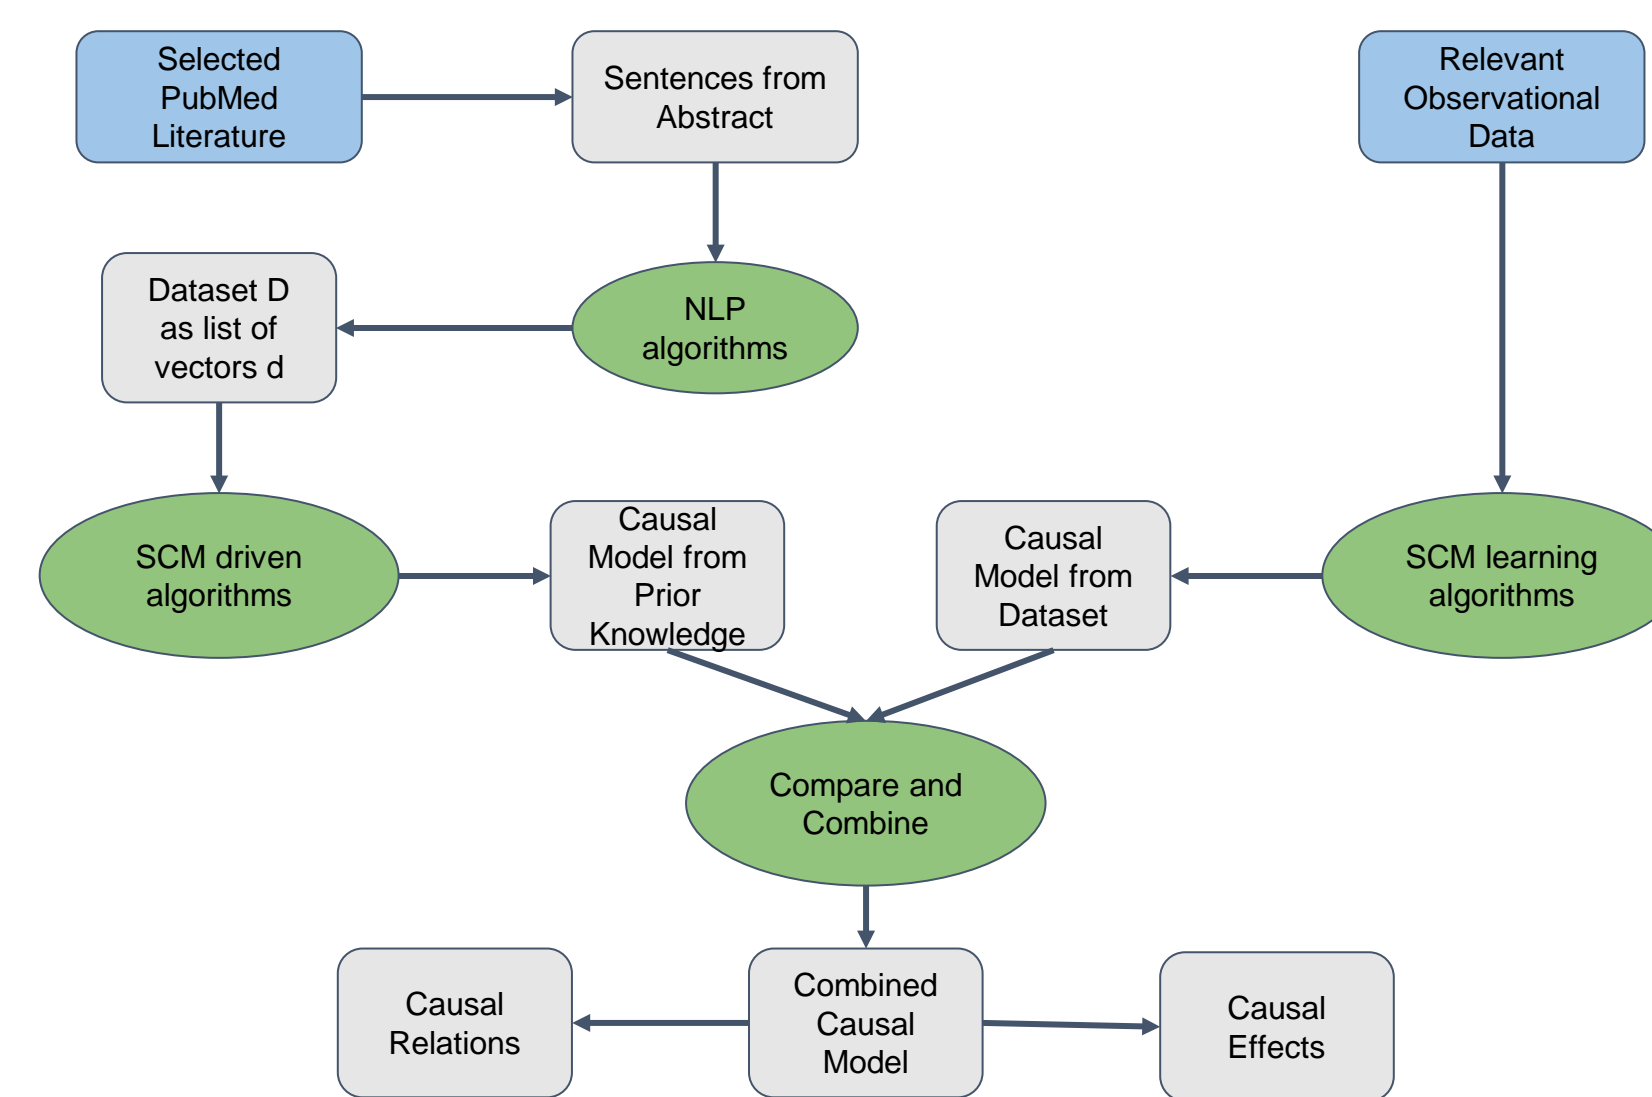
Selected PubMed Literature

Sentences from Abstract

Relevant Observational Data

Dataset D as list of vectors d

NLP algorithms

SCM driven algorithms

Causal Model from Prior Knowledge

Causal Model from Dataset

SCM learning algorithms

Compare and Combine

Causal Relations

Combined Causal Model

Causal Effects